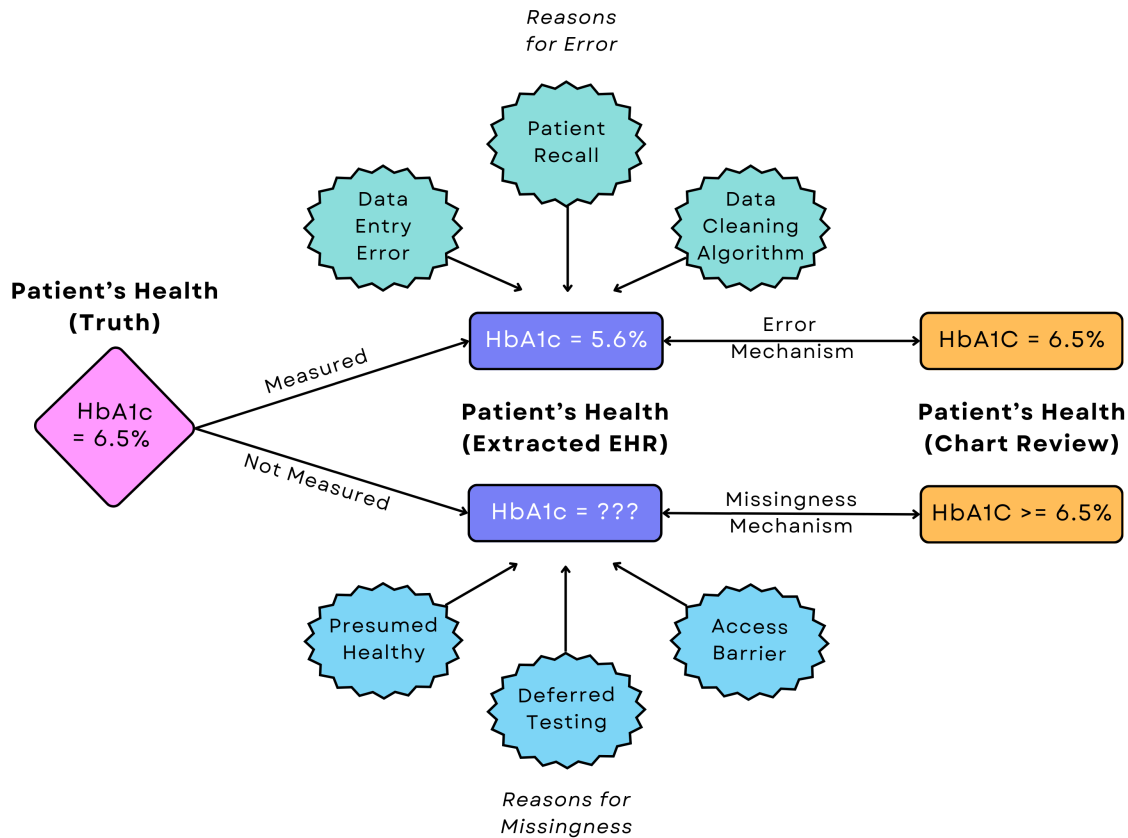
Reasons for Error

Patient Recall

Data Entry Error

Data Cleaning Algorithm

Patient's Health (Truth)

HbA1c = 6.5%

Measured

HbA1c = 5.6%

Error Mechanism

HbA1C = 6.5%

Patient's Health (Extracted EHR)

Patient's Health (Chart Review)

Not Measured

HbA1c = ???

Missingness Mechanism

HbA1C >= 6.5%

Presumed Healthy

Deferred Testing

Access Barrier

Reasons for Missingness